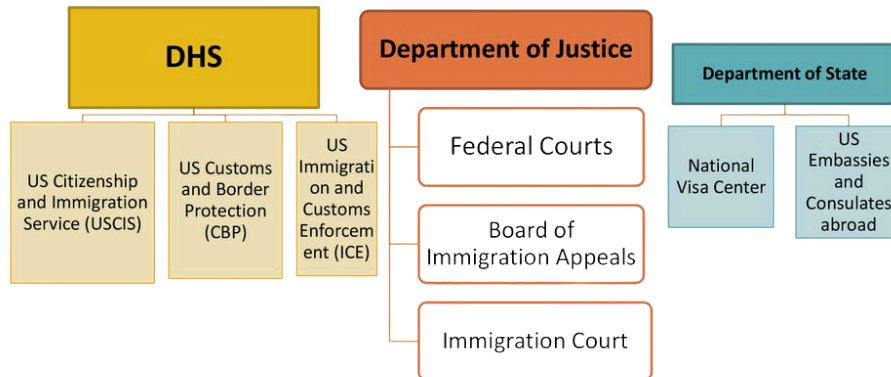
DHS

US Citizenship and Immigration Service (USCIS)

US Customs and Border Protection (CBP)

US Immigration and Customs Enforcement (ICE)

Department of Justice

Federal Courts

Board of Immigration Appeals

Immigration Court

Department of State

National Visa Center

US Embassies and Consulates abroad